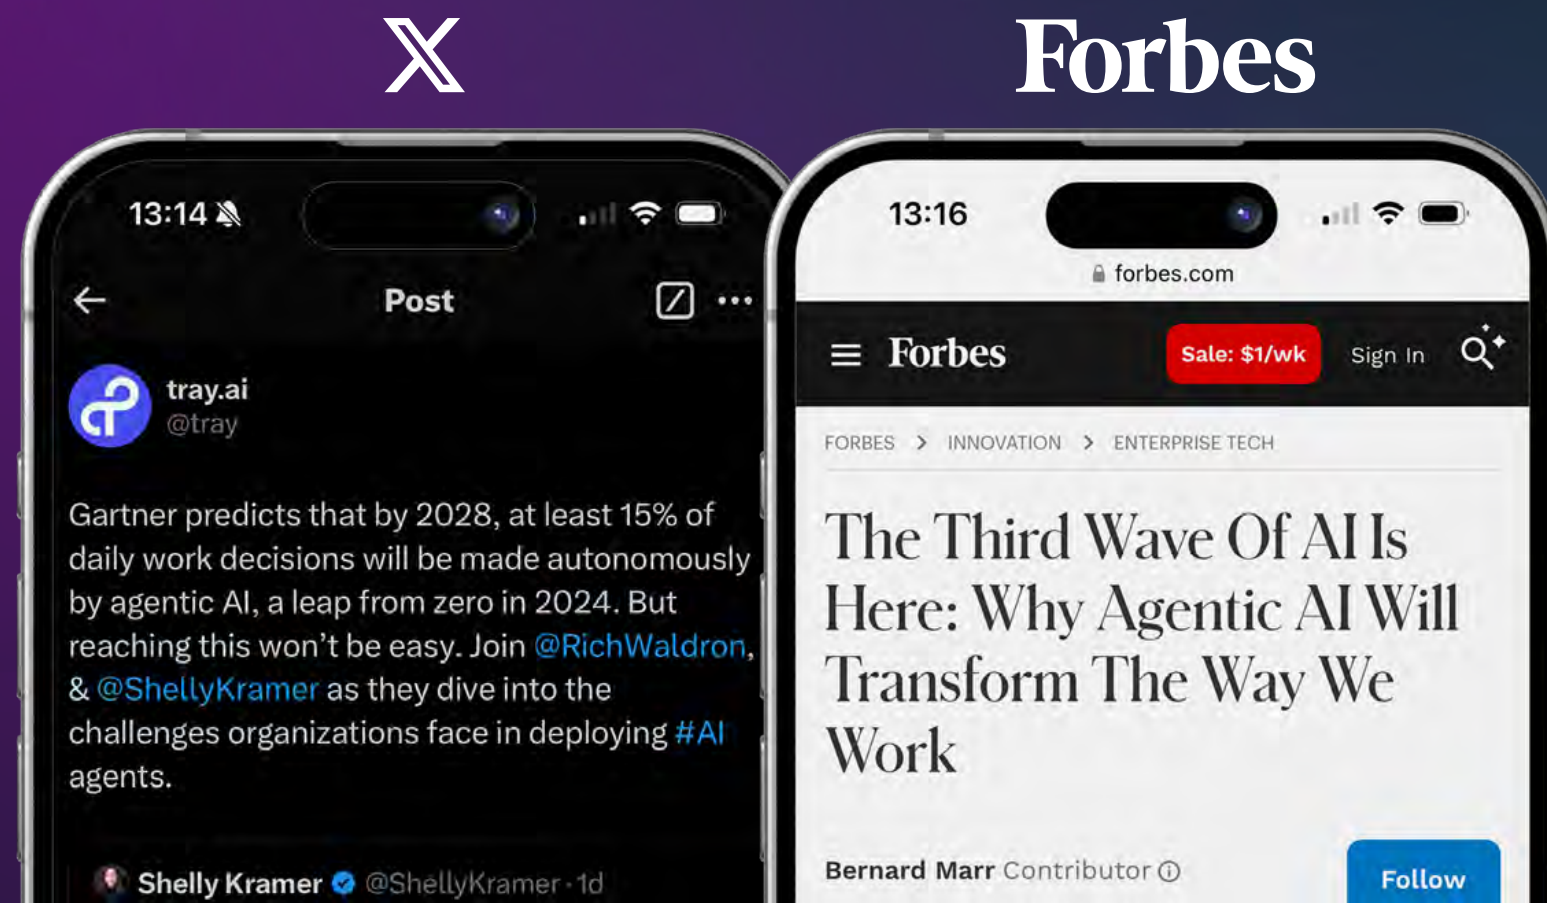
X

Forbes

13:14

Post

tray.ai
@tray

Gartner predicts that by 2028, at least 15% of daily work decisions will be made autonomously by agentic AI, a leap from zero in 2024. But reaching this won't be easy. Join @RichWaldron, & @ShellyKramer as they dive into the challenges organizations face in deploying #AI agents.

Shelly Kramer @ShellyKramer · 1d

13:16

forbes.com

Forbes

Sale: $1/wk

Sign In

FORBES > INNOVATION > ENTERPRISE TECH

The Third Wave Of AI Is Here: Why Agentic AI Will Transform The Way We Work

Bernard Marr Contributor

Follow